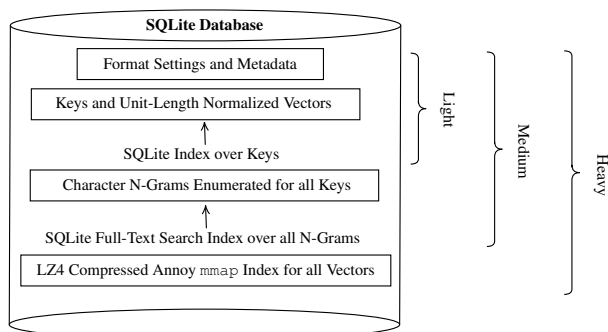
SQLite Database

Format Settings and Metadata

Keys and Unit-Length Normalized Vectors

SQLite Index over Keys

Character N-Grams Enumerated for all Keys

SQLite Full-Text Search Index over all N-Grams

LZ4 Compressed Annoy mmap Index for all Vectors

Light

Medium

Heavy